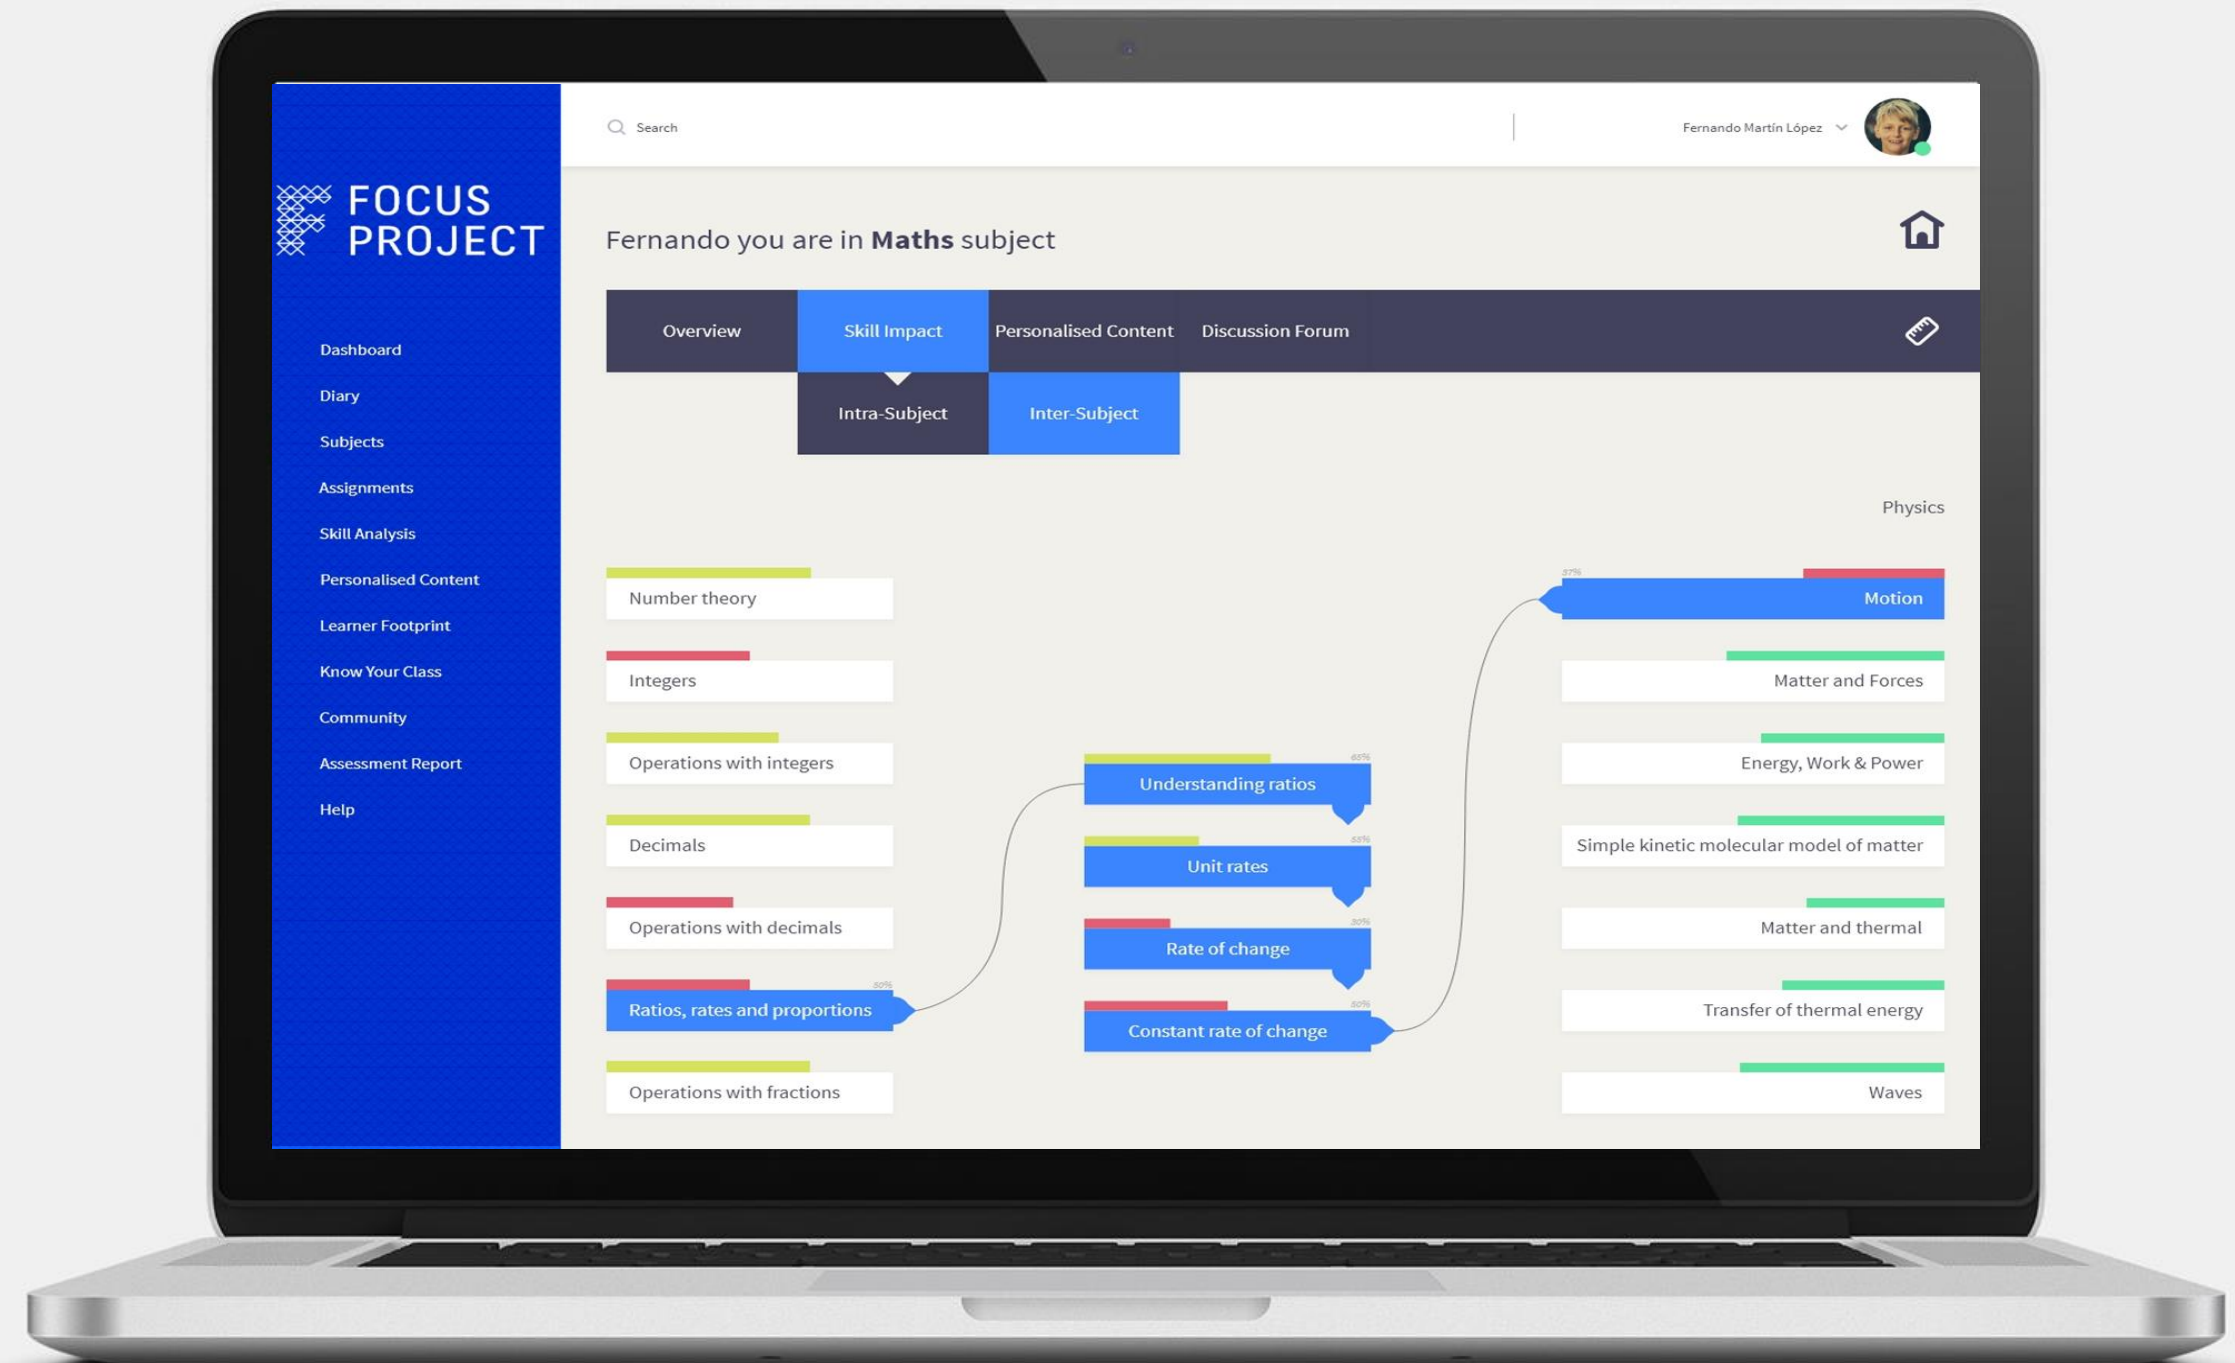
FOCUS PROJECT

Search

Fernando Martín López

Dashboard
Diary
Subjects
Assignments
Skill Analysis
Personalised Content
Learner Footprint
Know Your Class
Community
Assessment Report
Help

Fernando you are in **Maths** subject

Overview
Skill Impact
Personalised Content
Discussion Forum

Intra-Subject
Inter-Subject

Physics

Number theory
Integers
Operations with integers
Decimals
Operations with decimals
Ratios, rates and proportions
Operations with fractions

Understanding ratios
Unit rates
Rate of change
Constant rate of change

Motion
Matter and Forces
Energy, Work & Power
Simple kinetic molecular model of matter
Matter and thermal
Transfer of thermal energy
Waves